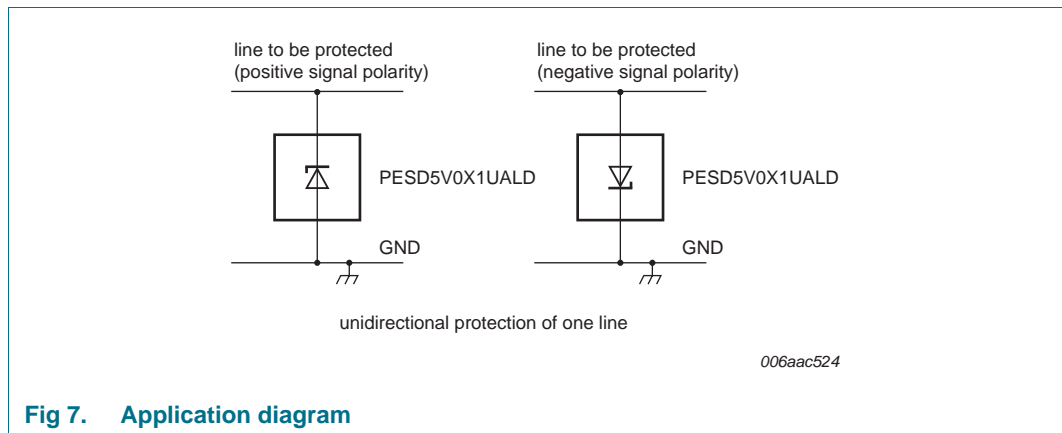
line to be protected
(positive signal polarity)

PESD5V0X1UALD

GND

line to be protected
(negative signal polarity)

PESD5V0X1UALD

GND

unidirectional protection of one line

006aac524

Fig 7. Application diagram